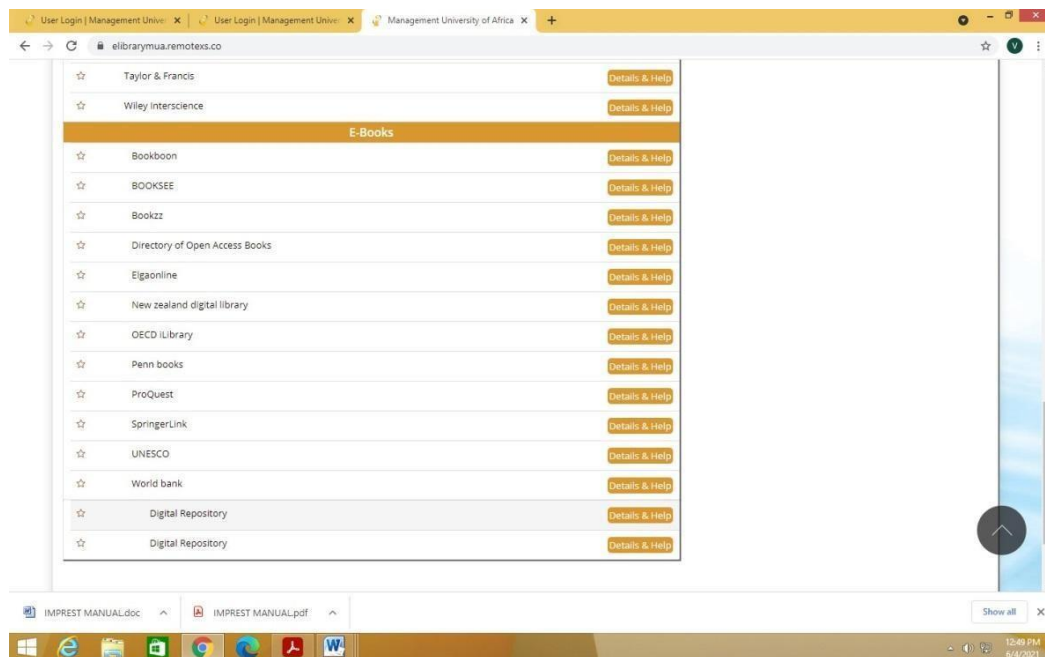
User Login | Management Univer ×
User Login | Management Univer ×
Management University of Africa ×
+

elibrarymua.remotexs.co

V

Taylor & Francis Details & Help
Wiley Interscience Details & Help

E-Books

Bookboon Details & Help
BOOKSEE Details & Help
Bookzz Details & Help
Directory of Open Access Books Details & Help
Elgaonline Details & Help
New zealand digital library Details & Help
OECD iLibrary Details & Help
Penn books Details & Help
ProQuest Details & Help
SpringerLink Details & Help
UNESCO Details & Help
World bank Details & Help
Digital Repository Details & Help
Digital Repository Details & Help

IMPREST MANUAL.doc
IMPREST MANUAL.pdf
Show all

12:49 PM
6/4/2021